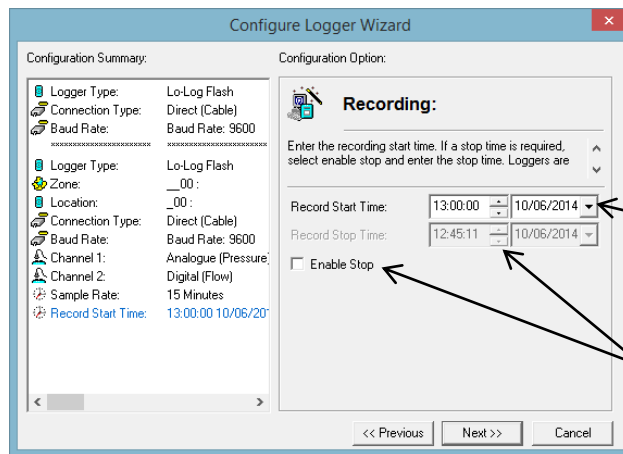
Configure Logger Wizard

Configuration Summary:

| | |
|---|---|
| Logger Type: | Lo-Log Flash |
| Connection Type: | Direct (Cable) |
| Baud Rate: | Baud Rate: 9600 |
| xxxxxxxxxxxxxxxxxxxxxx | xxxxxxxxxxxxxxxxxxxxxx |
| Logger Type: | Lo-Log Flash |
| Zone: | __00 : |
| Location: | __00 : |
| Connection Type: | Direct (Cable) |
| Baud Rate: | Baud Rate: 9600 |
| Channel 1: | Analogue (Pressure) |
| Channel 2: | Digital (Flow) |
| Sample Rate: | 15 Minutes |
| Record Start Time: | 13:00:00 10/06/20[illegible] |

Configuration Option:

Recording:

Enter the recording start time. If a stop time is required, select enable stop and enter the stop time. Loggers are

Record Start Time: 13:00:00 10/06/2014

Record Stop Time: 12:45:11 10/06/2014

Enable Stop

<< Previous Next >> Cancel